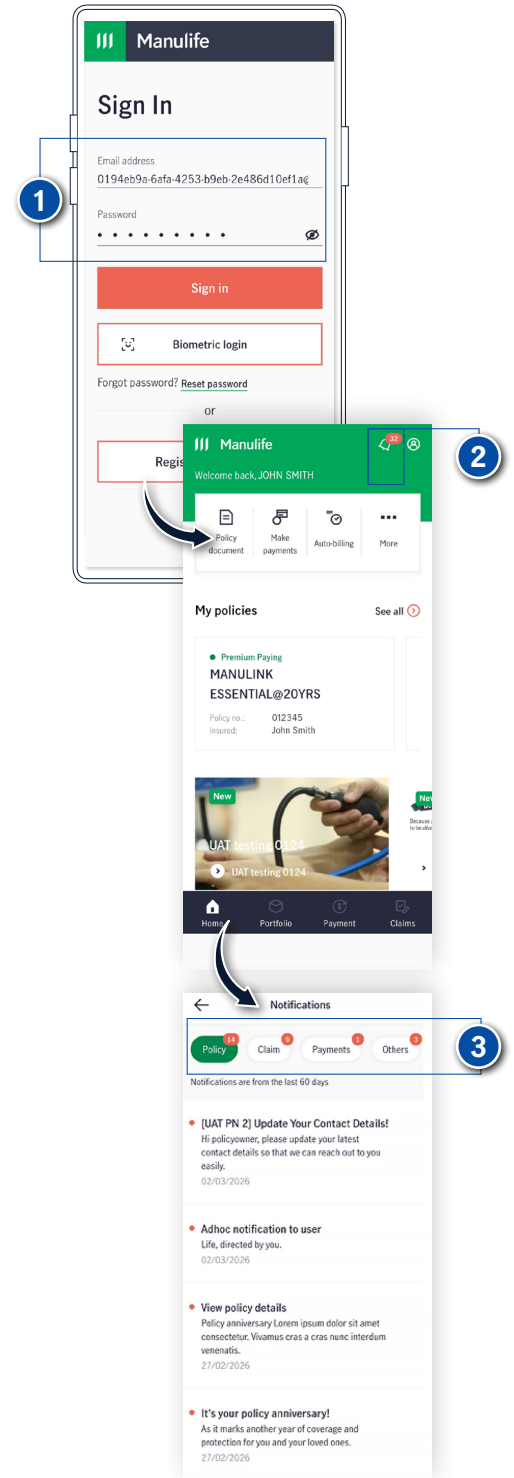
Manulife

Sign In

1

Email address
0194eb9a-6afa-4253-b9eb-2e486d10ef1a@

Password
• • • • • • • • • •

Sign in

Biometric login

Forgot password? Reset password

or

Regis

Manulife

32

2

Welcome back, JOHN SMITH

Policy document

Make payments

Auto-billing

More

My policies

See all

Premium Paying

MANULINK ESSENTIAL@20YRS

Policy no.: 012345
Insured: John Smith

New

UAT testing 0124

UAT testing 0124

New

Home

Portfolio

Payment

Claims

Notifications

Policy 14

Claim 9

Payments 1

Others 3

3

Notifications are from the last 60 days

[UAT PN 2] Update Your Contact Details!
Hi policyowner, please update your latest contact details so that we can reach out to you easily.
02/03/2026

Adhoc notification to user
Life, directed by you.
02/03/2026

View policy details
Policy anniversary Lorem ipsum dolor sit amet consectetur. Vivamus cras a cras nunc interdum venenatis.
27/02/2026

It's your policy anniversary!
As it marks another year of coverage and protection for you and your loved ones.
27/02/2026